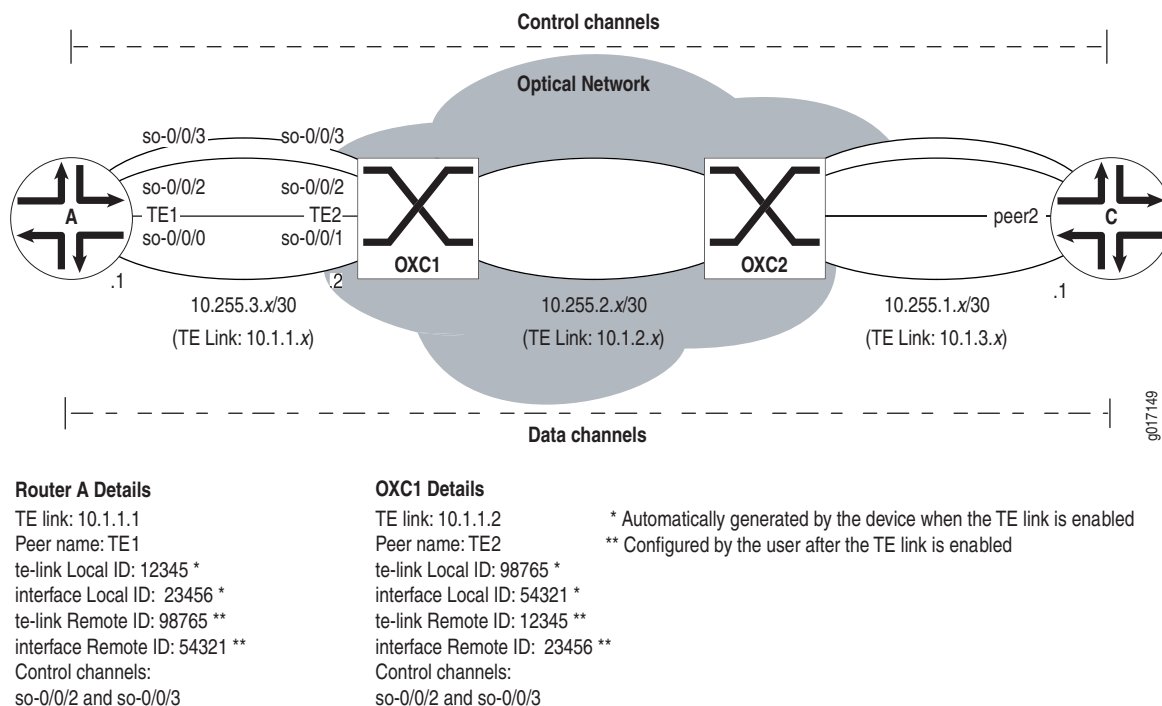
Control channels

Optical Network

so-0/0/3
so-0/0/3
so-0/0/2
so-0/0/2
A
TE1
TE2
so-0/0/0
so-0/0/1
OXC1
OXC2
C
peer2
.1
.2
.1
10.255.3.x/30
(TE Link: 10.1.1.x)
10.255.2.x/30
(TE Link: 10.1.2.x)
10.255.1.x/30
(TE Link: 10.1.3.x)

Data channels

g017149

Router A Details
TE link: 10.1.1.1
Peer name: TE1
te-link Local ID: 12345 *
interface Local ID: 23456 *
te-link Remote ID: 98765 **
interface Remote ID: 54321 **
Control channels:
so-0/0/2 and so-0/0/3

OXC1 Details
TE link: 10.1.1.2
Peer name: TE2
te-link Local ID: 98765 *
interface Local ID: 54321 *
te-link Remote ID: 12345 **
interface Remote ID: 23456 **
Control channels:
so-0/0/2 and so-0/0/3

* Automatically generated by the device when the TE link is enabled
** Configured by the user after the TE link is enabled